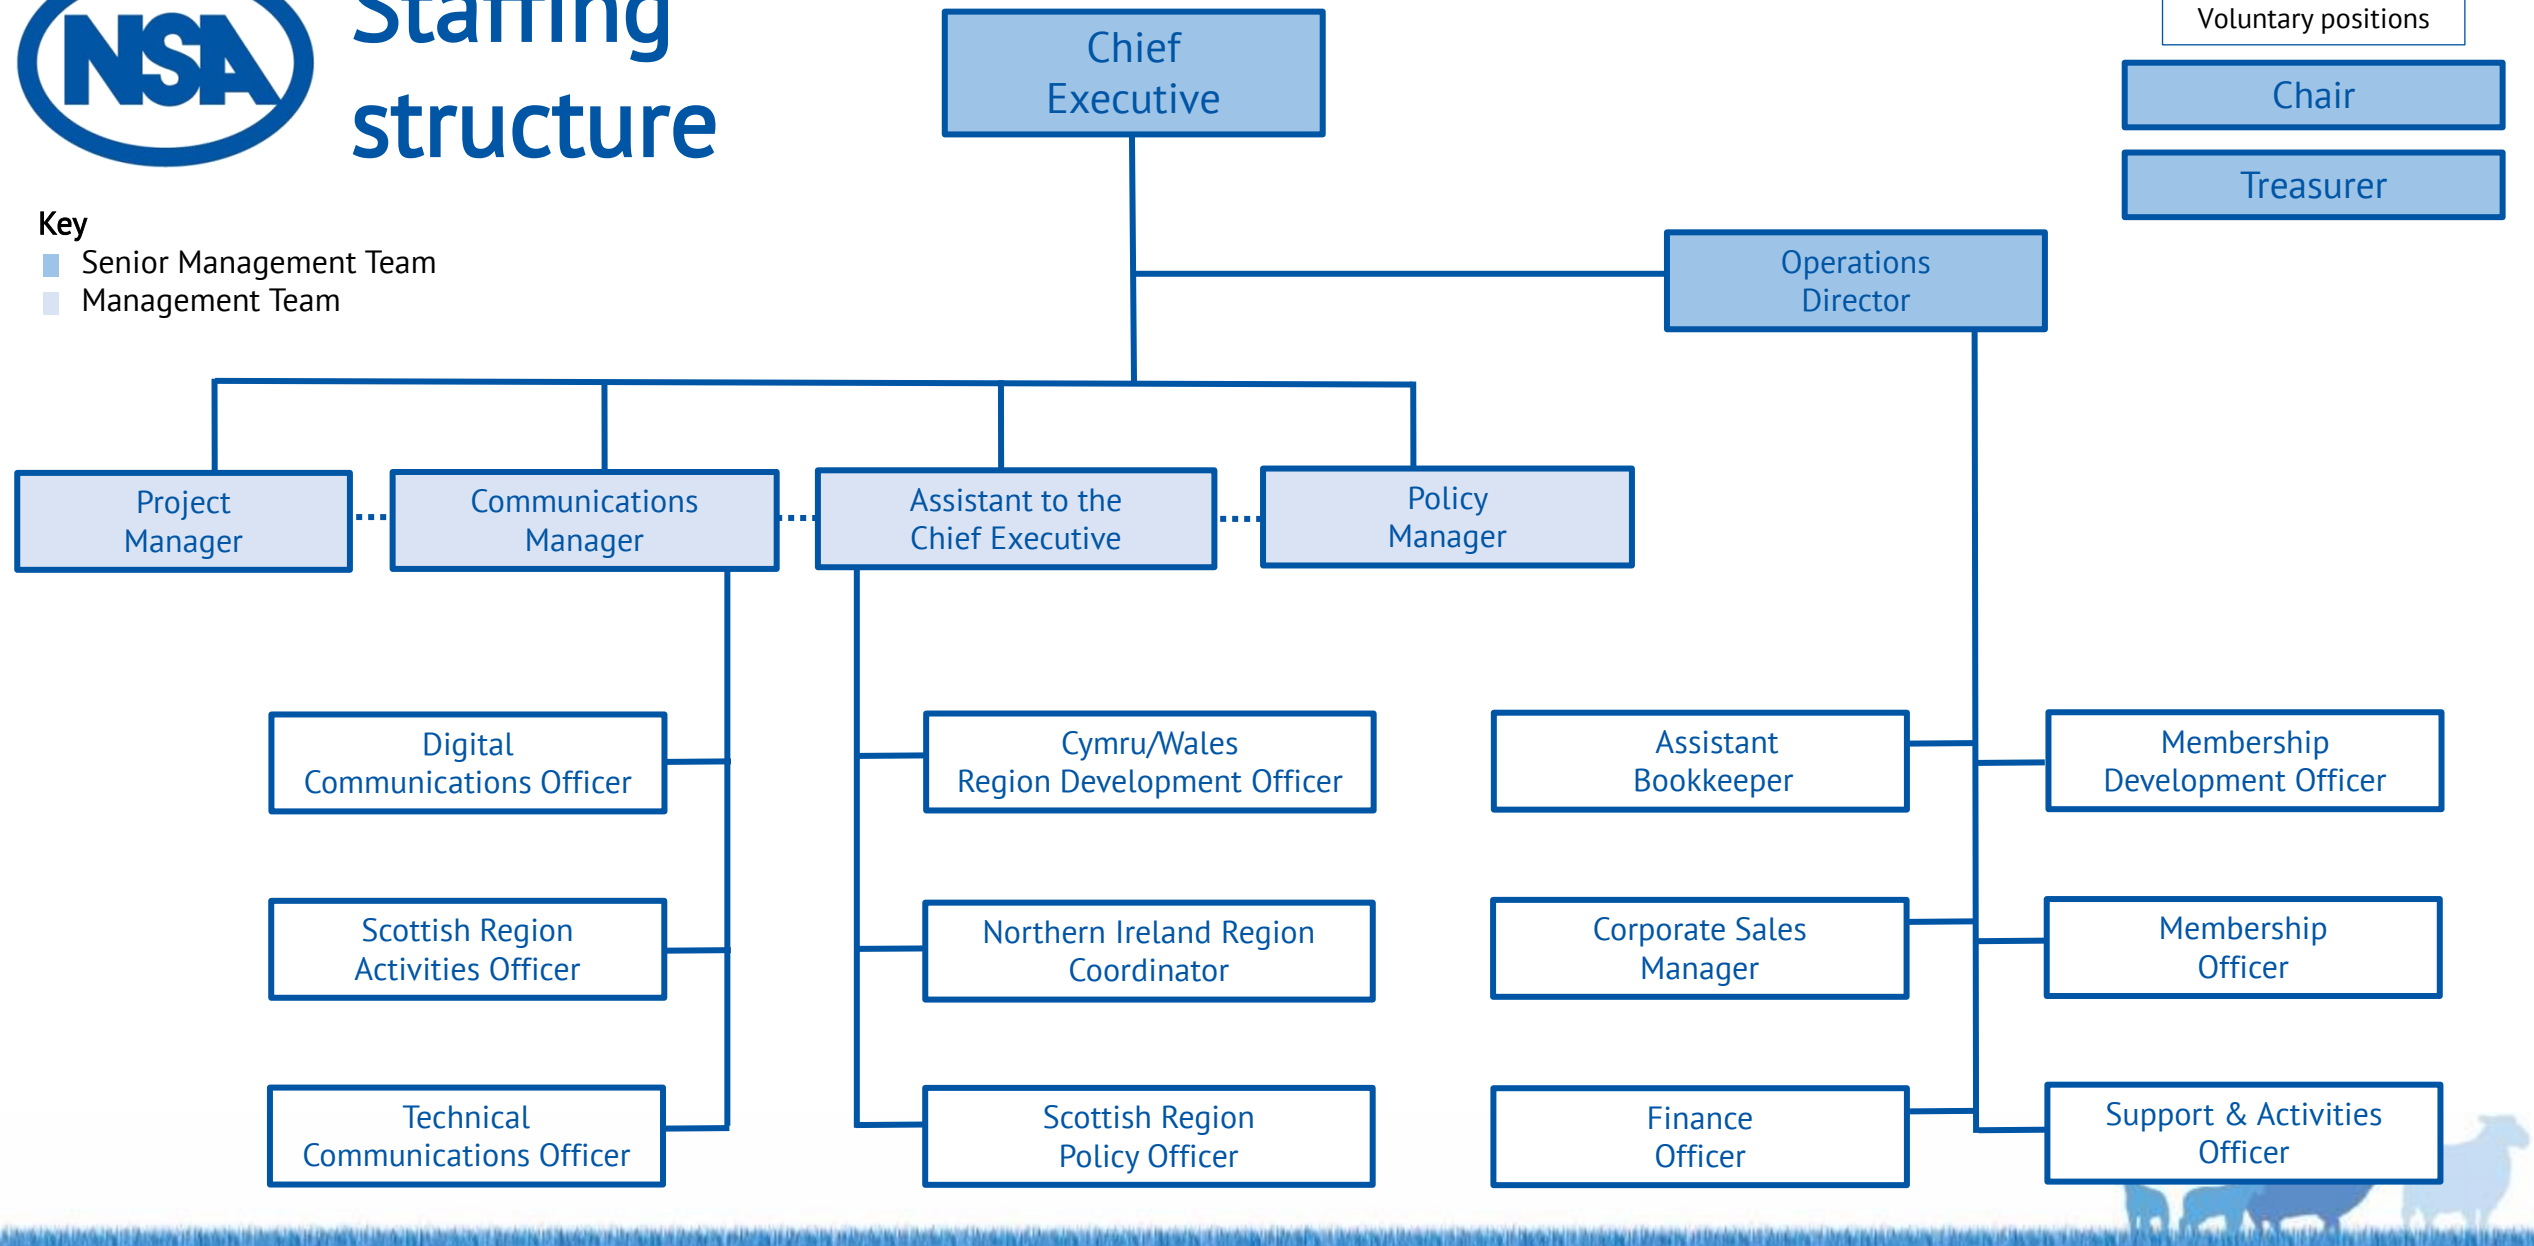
NSA

Staffing structure

Key
Senior Management Team
Management Team

Chief Executive

Voluntary positions

Chair

Treasurer

Operations Director

Project Manager

Communications Manager

Assistant to the Chief Executive

Policy Manager

Digital Communications Officer

Scottish Region Activities Officer

Technical Communications Officer

Cymru/Wales Region Development Officer

Northern Ireland Region Coordinator

Scottish Region Policy Officer

Assistant Bookkeeper

Corporate Sales Manager

Finance Officer

Membership Development Officer

Membership Officer

Support & Activities Officer